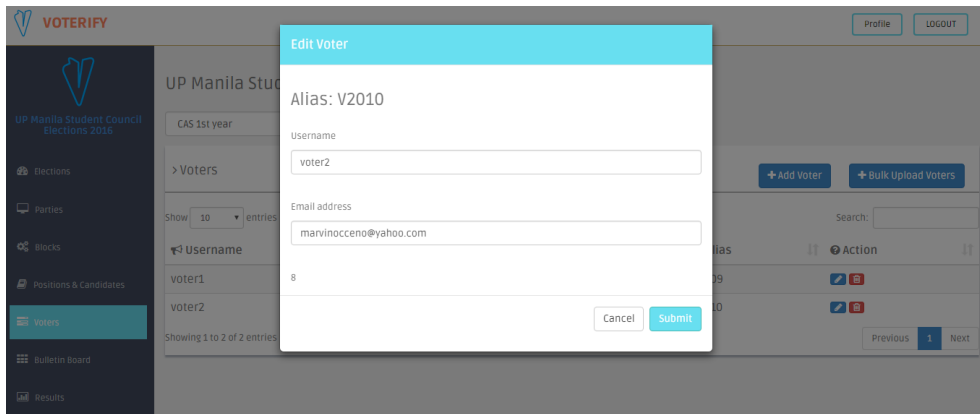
VOTERIFY

Profile LOGOUT

UP Manila Student Council Elections 2016

Elections
Parties
Blocks
Positions & Candidates
Voters
Bulletin Board
Results

UP Manila Stud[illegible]

CAS 1st year

> Voters

+ Add Voter + Bulk Upload Voters

Show 10 entries

Search:

| Username | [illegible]lias | Action |
|---|---|---|
| voter1 | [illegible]09 | |
| voter2 | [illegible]10 | |

Showing 1 to 2 of 2 entries

Previous 1 Next

Edit Voter

Alias: V2010

Username

voter2

Email address

marvinocceno@yahoo.com

8

Cancel Submit